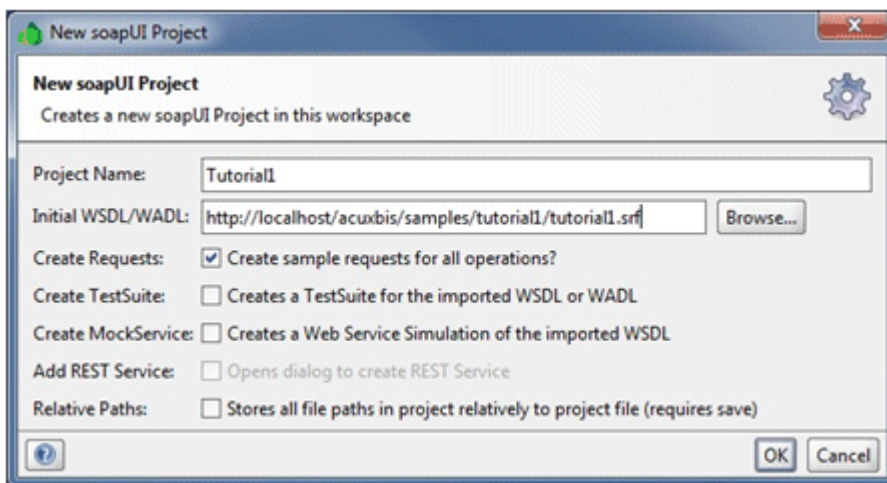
New soapUI Project

New soapUI Project
Creates a new soapUI Project in this workspace

Project Name: Tutorial1
Initial WSDL/WADL: http://localhost/acuxbis/samples/tutorial1/tutorial1.srf Browse...
Create Requests: Create sample requests for all operations?
Create TestSuite: Creates a TestSuite for the imported WSDL or WADL
Create MockService: Creates a Web Service Simulation of the imported WSDL
Add REST Service: Opens dialog to create REST Service
Relative Paths: Stores all file paths in project relatively to project file (requires save)

OK Cancel